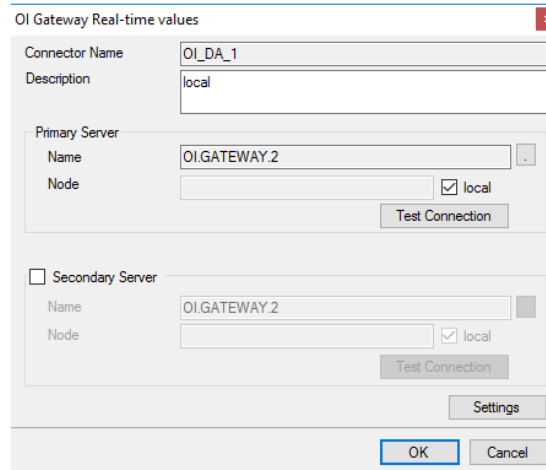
OI Gateway Real-time values

Connector Name OI_DA_1
Description local

Primary Server
Name OI.GATEWAY.2 ..
Node
local
Test Connection

Secondary Server
Name OI.GATEWAY.2 ..
Node
local
Test Connection

Settings

OK Cancel